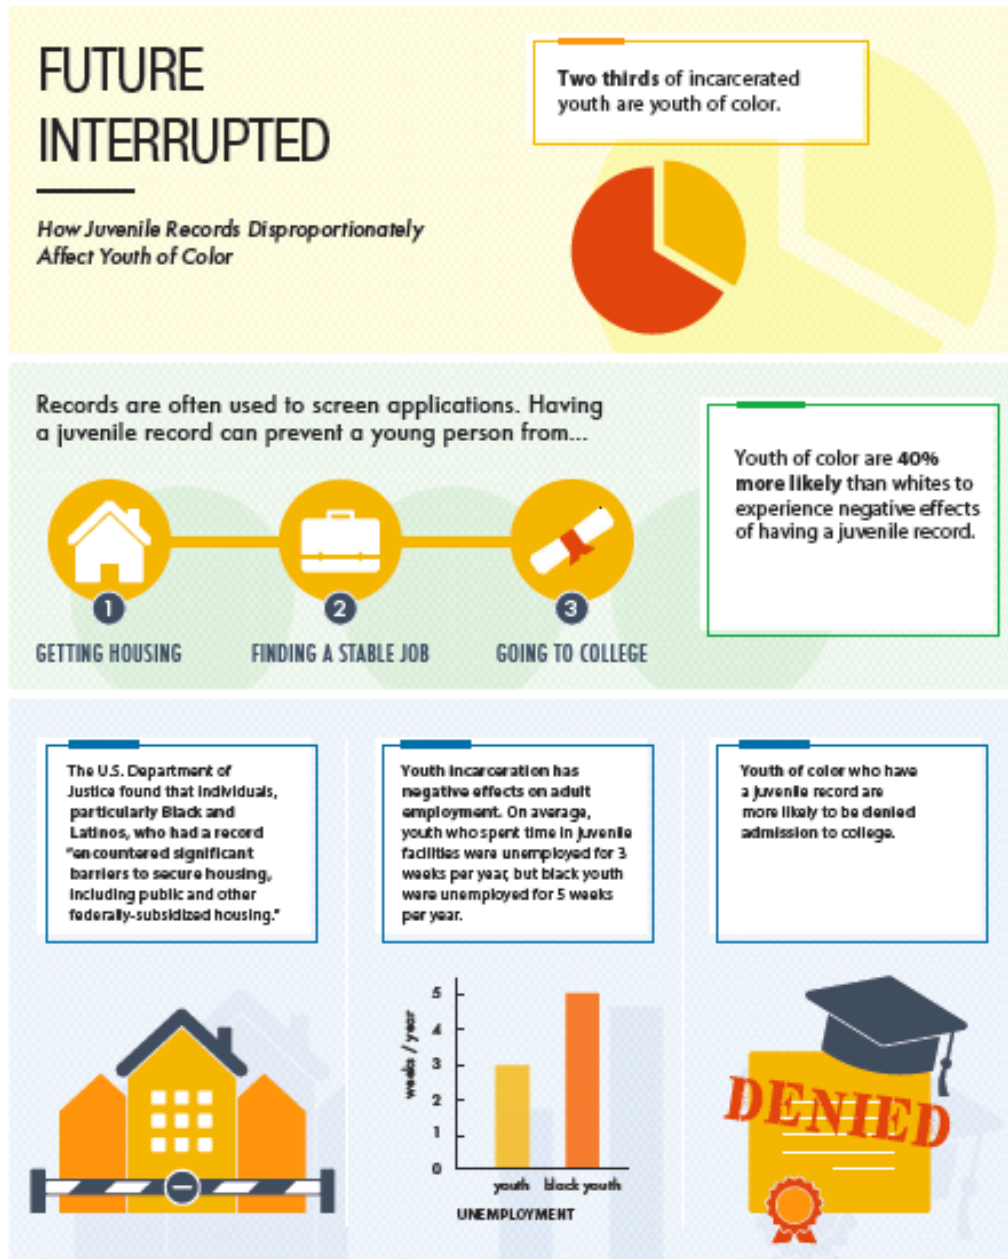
FUTURE INTERRUPTED

How Juvenile Records Disproportionately Affect Youth of Color

Two thirds of incarcerated youth are youth of color.

Records are often used to screen applications. Having a juvenile record can prevent a young person from...

Youth of color are 40% more likely than whites to experience negative effects of having a juvenile record.

1 GETTING HOUSING

2 FINDING A STABLE JOB

3 GOING TO COLLEGE

The U.S. Department of Justice found that individuals, particularly Black and Latinos, who had a record "encountered significant barriers to secure housing, including public and other federally-subsidized housing."

Youth incarceration has negative effects on adult employment. On average, youth who spent time in juvenile facilities were unemployed for 3 weeks per year, but black youth were unemployed for 5 weeks per year.

Youth of color who have a juvenile record are more likely to be denied admission to college.

weeks / year

5
4
3
2
1
0

youth black youth

UNEMPLOYMENT

DENIED